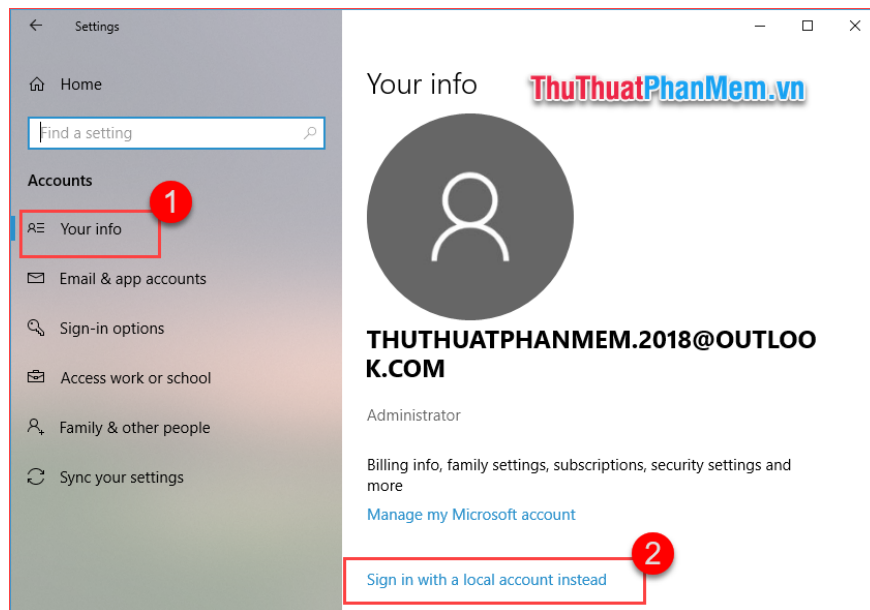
Settings

Home

Find a setting

Accounts

1

Your info

Email & app accounts

Sign-in options

Access work or school

Family & other people

Sync your settings

Your info

ThuThuatPhanMem.vn

THUTHUATPHANMEM.2018@OUTLOOK.COM

Administrator

Billing info, family settings, subscriptions, security settings and more

Manage my Microsoft account

2

Sign in with a local account instead